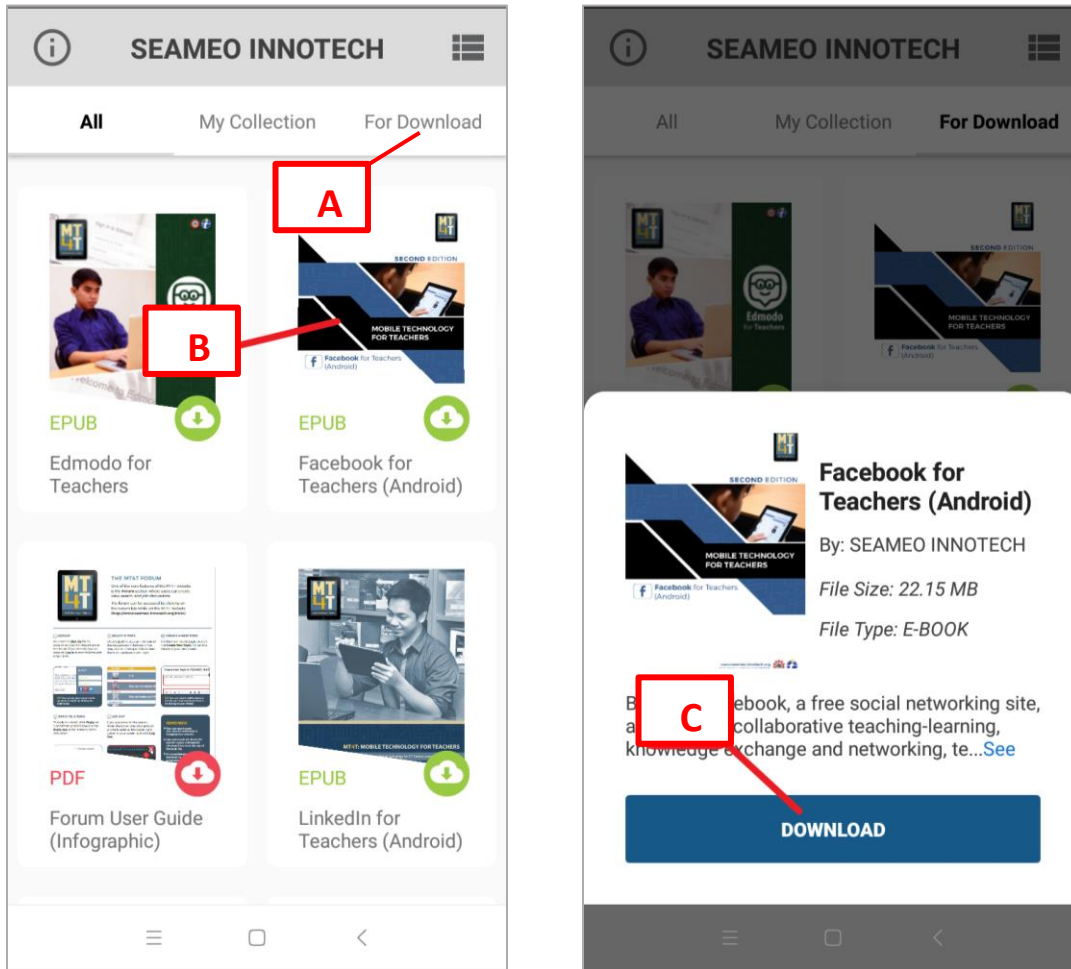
SEAMEO INNOTECH

All My Collection For Download

A

B

MT4T

SECOND EDITION

MOBILE TECHNOLOGY FOR TEACHERS

Facebook for Teachers (Android)

Edmodo for Teachers

EPUB

Edmodo for Teachers

EPUB

Facebook for Teachers (Android)

MT4T

THE MT4T FORUM

PDF

Forum User Guide (Infographic)

MT4T

MT4T: MOBILE TECHNOLOGY FOR TEACHERS

EPUB

LinkedIn for Teachers (Android)

SEAMEO INNOTECH

All My Collection For Download

MT4T

Edmodo for Teachers

MT4T

SECOND EDITION

MOBILE TECHNOLOGY FOR TEACHERS

Facebook for Teachers (Android)

MT4T

SECOND EDITION

MOBILE TECHNOLOGY FOR TEACHERS

Facebook for Teachers (Android)

Facebook for Teachers (Android)

By: SEAMEO INNOTECH

File Size: 22.15 MB

File Type: E-BOOK

C

B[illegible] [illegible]ebook, a free social networking site, a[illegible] collaborative teaching-learning, knowledge exchange and networking, te...See

DOWNLOAD